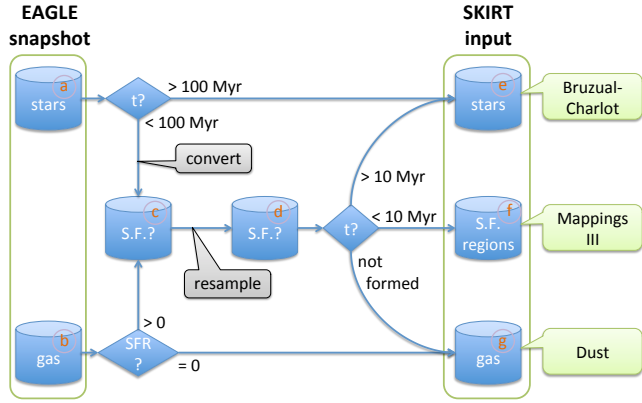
EAGLE snapshot

SKIRT input

a
stars

t?

> 100 Myr

< 100 Myr

convert

e
stars

Bruzual-Charlot

c
S.F.?

resample

d
S.F.?

t?

> 10 Myr

< 10 Myr

not formed

f
S.F. regions

Mappings III

b
gas

SFR ?

> 0

= 0

g
gas

Dust